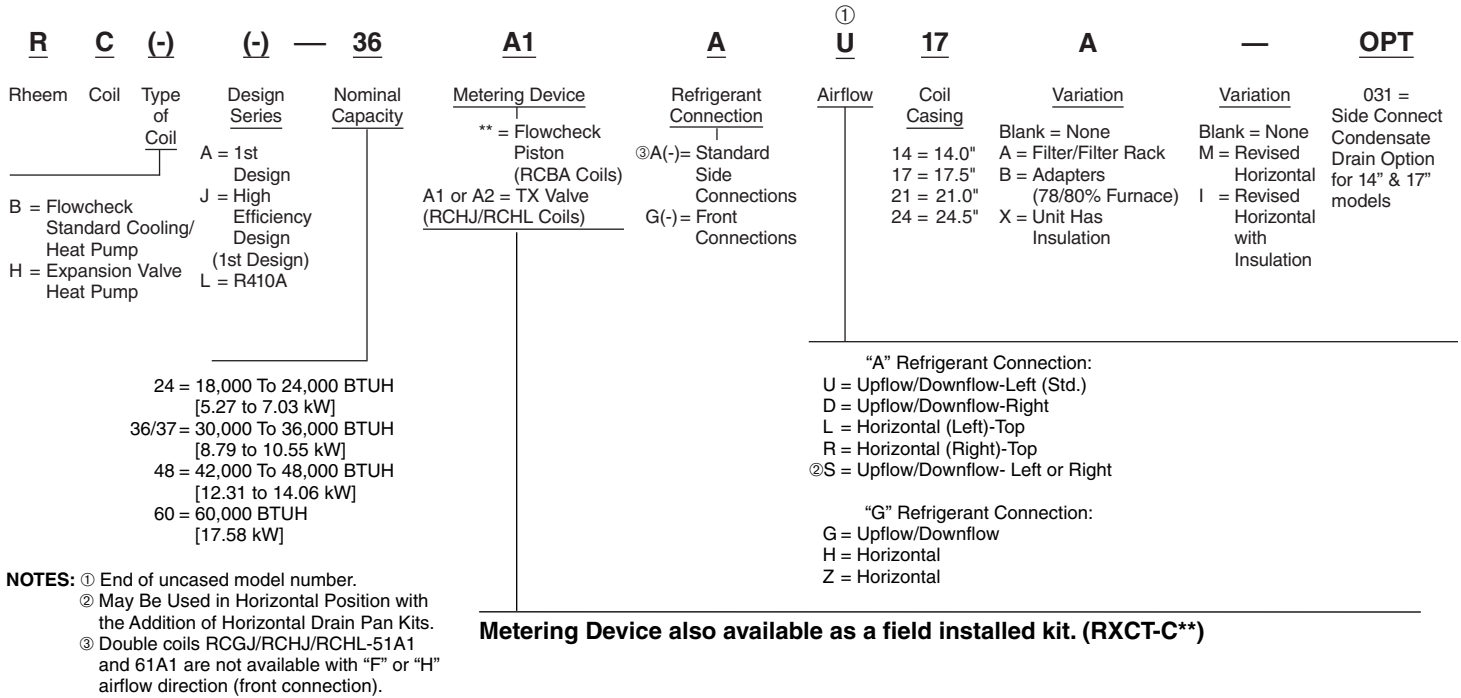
①
R C (-) (-) — 36 A1 A U 17 A — OPT

Rheem

Coil

Type of Coil

B = Flowcheck Standard Cooling/ Heat Pump
H = Expansion Valve Heat Pump

Design Series
A = 1st Design
J = High Efficiency Design (1st Design)
L = R410A

Nominal Capacity

24 = 18,000 To 24,000 BTUH [5.27 to 7.03 kW]
36/37 = 30,000 To 36,000 BTUH [8.79 to 10.55 kW]
48 = 42,000 To 48,000 BTUH [12.31 to 14.06 kW]
60 = 60,000 BTUH [17.58 kW]

Metering Device
** = Flowcheck Piston (RCBA Coils)
A1 or A2 = TX Valve (RCHJ/RCHL Coils)

Refrigerant Connection
③A(-)= Standard Side Connections
G(-) = Front Connections

Airflow

Coil Casing
14 = 14.0"
17 = 17.5"
21 = 21.0"
24 = 24.5"

Variation
Blank = None
A = Filter/Filter Rack
B = Adapters (78/80% Furnace)
X = Unit Has Insulation

Variation
Blank = None
M = Revised Horizontal
I = Revised Horizontal with Insulation

031 = Side Connect Condensate Drain Option for 14" & 17" models

"A" Refrigerant Connection:
U = Upflow/Downflow-Left (Std.)
D = Upflow/Downflow-Right
L = Horizontal (Left)-Top
R = Horizontal (Right)-Top
②S = Upflow/Downflow- Left or Right

"G" Refrigerant Connection:
G = Upflow/Downflow
H = Horizontal
Z = Horizontal

NOTES: ① End of uncased model number.
② May Be Used in Horizontal Position with the Addition of Horizontal Drain Pan Kits.
③ Double coils RCGJ/RCHJ/RCHL-51A1 and 61A1 are not available with "F" or "H" airflow direction (front connection).

Metering Device also available as a field installed kit. (RXCT-C**)